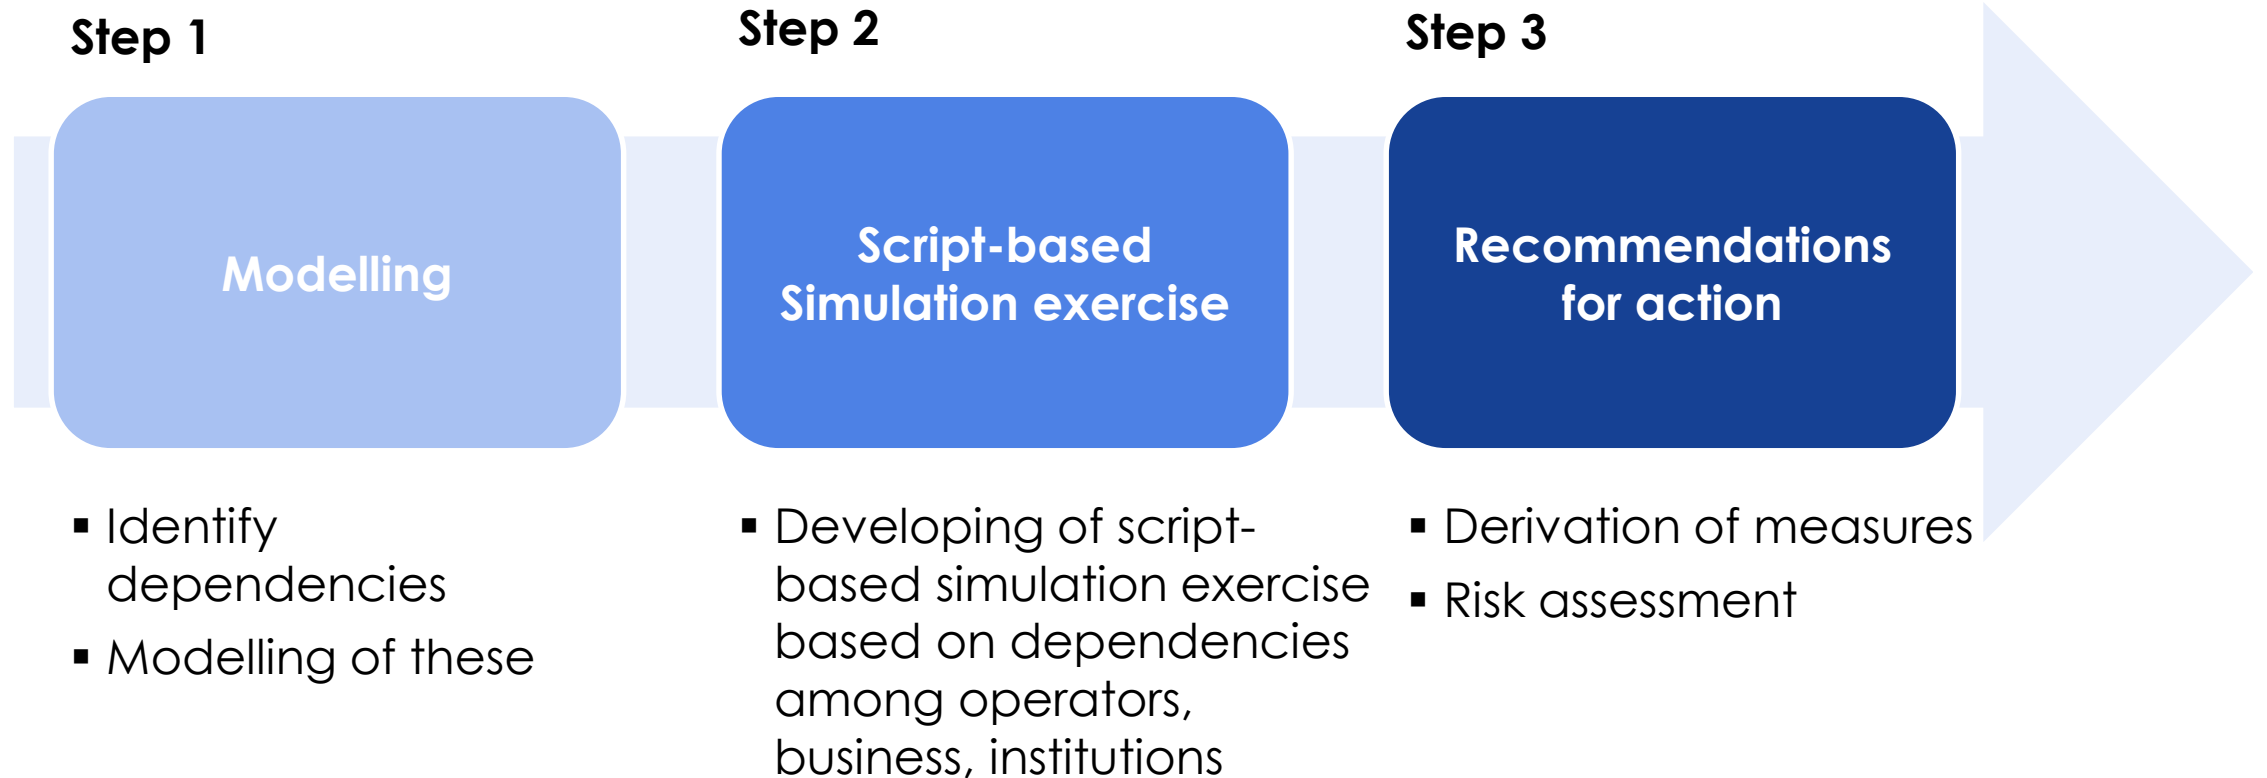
Step 1

Modelling

▪ Identify dependencies
▪ Modelling of these

Step 2

Script-based Simulation exercise

▪ Developing of script-based simulation exercise based on dependencies among operators, business, institutions

Step 3

Recommendations for action

▪ Derivation of measures
▪ Risk assessment